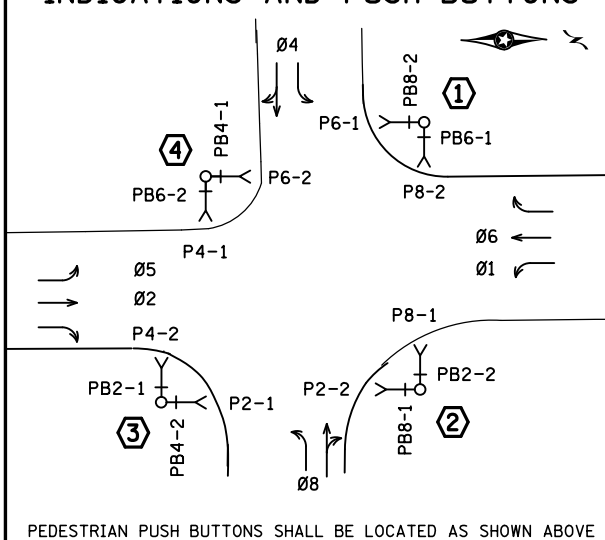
INDICATIONS AND PUSH BUTTONS

Ø4

PB8-2

1

P6-1

PB6-1

PB4-1

4

PB6-2

P6-2

P8-2

P4-1

Ø6

Ø5

Ø1

Ø2

P4-2

P8-1

PB2-1

PB2-2

P2-1

P2-2

3

PB4-2

PB8-1

2

Ø8

PEDESTRIAN PUSH BUTTONS SHALL BE LOCATED AS SHOWN ABOVE